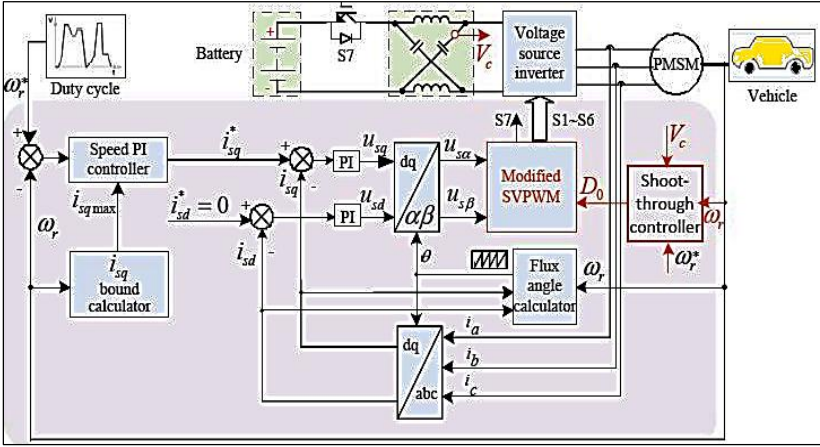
Duty cycle

$\omega_r^*$

Battery

S7

$V_c$

Voltage source inverter

PMSM

Vehicle

+

-

Speed PI controller

$i_{sq}^*$

$i_{sq\max}$

$\omega_r$

$i_{sq}$ bound calculator

+

-

$i_{sq}$

PI

$u_{sq}$

$i_{sd}^* = 0$

+

-

$i_{sd}$

PI

$u_{sd}$

dq

$\alpha\beta$

$u_{s\alpha}$

$u_{s\beta}$

S7

S1~S6

Modified SVPWM

$D_0$

$V_c$

Shoot-through controller

$\omega_r$

$\omega_r^*$

$\theta$

Flux angle calculator

$\omega_r$

dq

abc

$i_a$

$i_b$

$i_c$